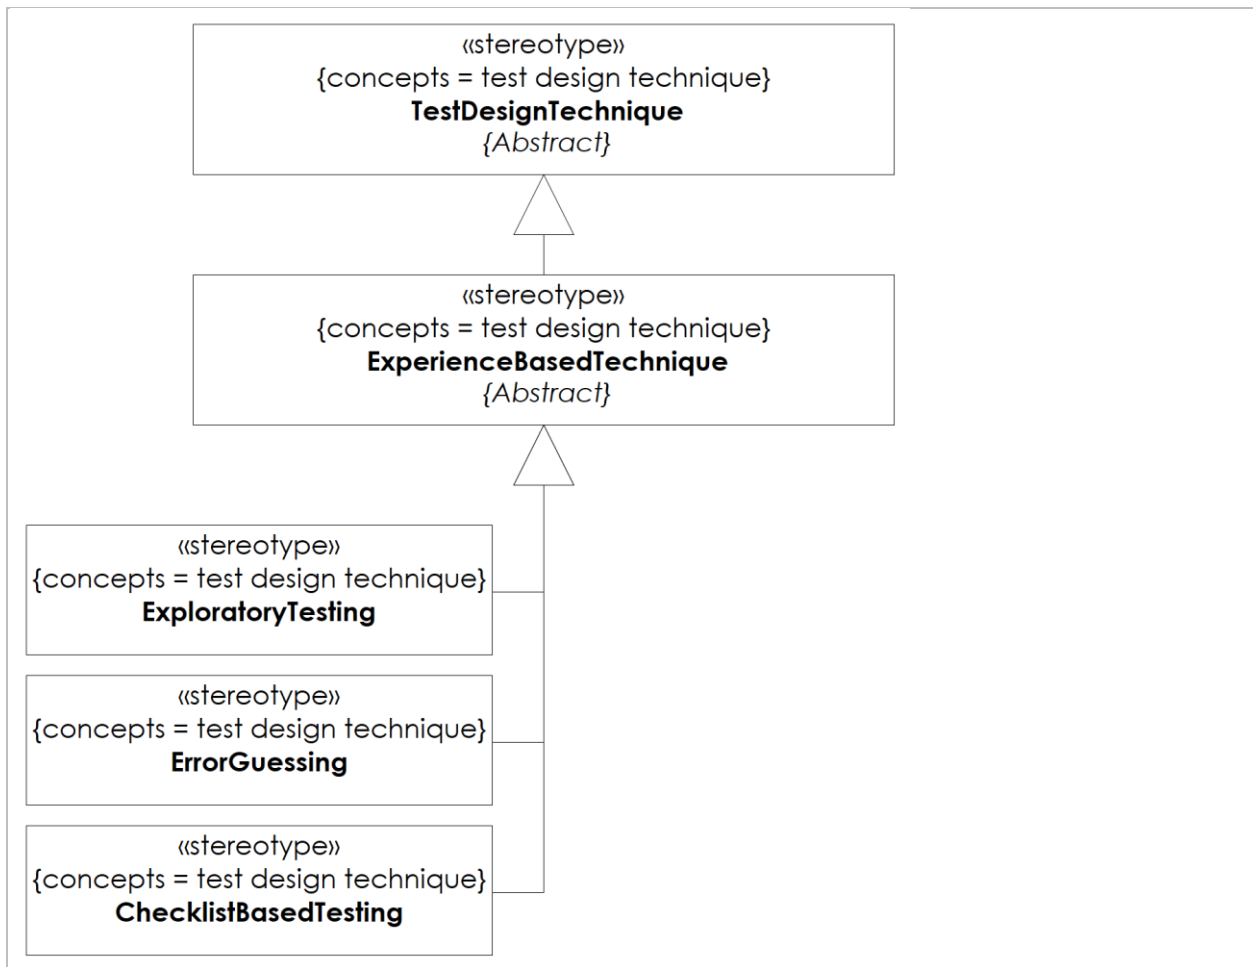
«stereotype»
{concepts = test design technique}
**TestDesignTechnique**
*{Abstract}*

«stereotype»
{concepts = test design technique}
**ExperienceBasedTechnique**
*{Abstract}*

«stereotype»
{concepts = test design technique}
**ExploratoryTesting**

«stereotype»
{concepts = test design technique}
**ErrorGuessing**

«stereotype»
{concepts = test design technique}
**ChecklistBasedTesting**